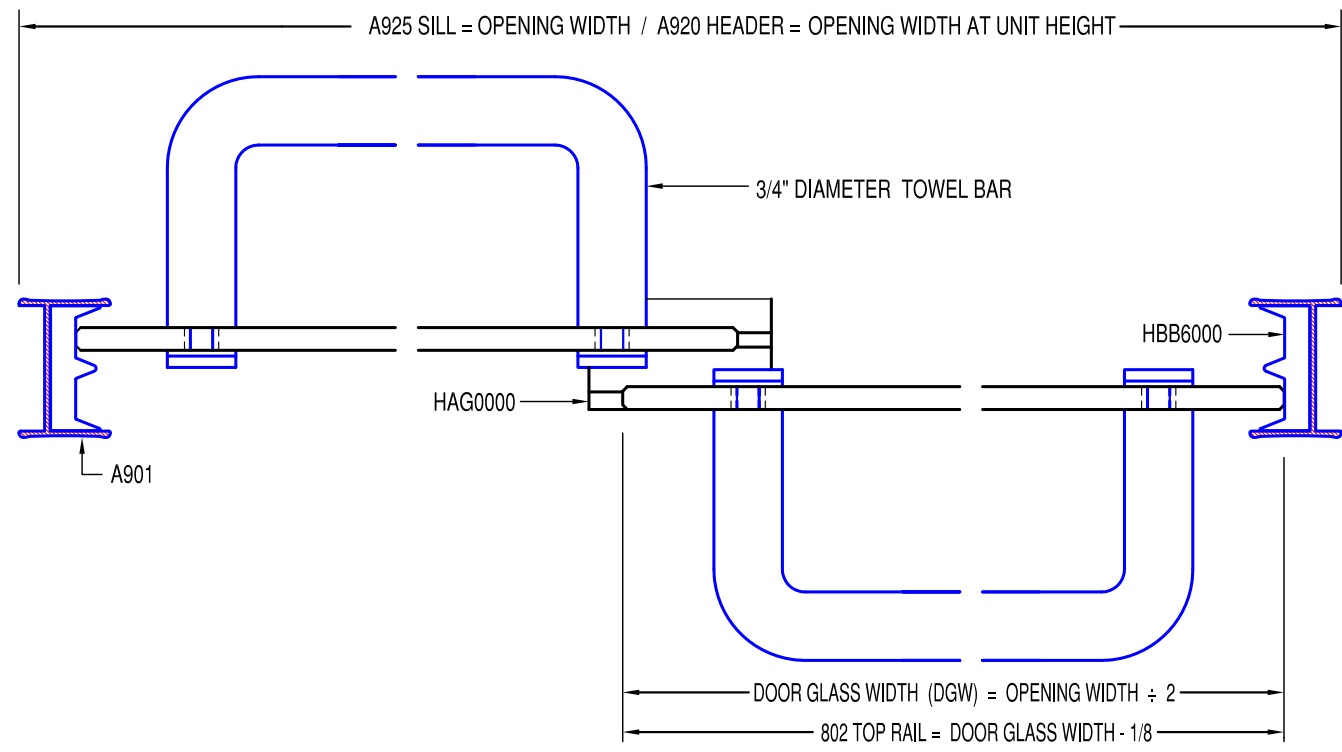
A925 SILL = OPENING WIDTH / A920 HEADER = OPENING WIDTH AT UNIT HEIGHT

3/4" DIAMETER TOWEL BAR

HBB6000

HAG0000

A901

DOOR GLASS WIDTH (DGW) = OPENING WIDTH $\div$ 2

802 TOP RAIL = DOOR GLASS WIDTH - 1/8